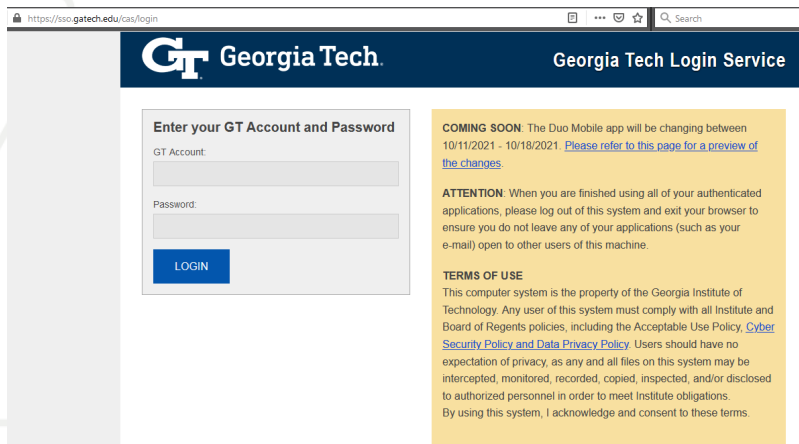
https://sso.gatech.edu/cas/login

Search

GT Georgia Tech.

Georgia Tech Login Service

Enter your GT Account and Password

GT Account:

Password:

LOGIN

COMING SOON: The Duo Mobile app will be changing between 10/11/2021 - 10/18/2021. Please refer to this page for a preview of the changes.

ATTENTION: When you are finished using all of your authenticated applications, please log out of this system and exit your browser to ensure you do not leave any of your applications (such as your e-mail) open to other users of this machine.

TERMS OF USE
This computer system is the property of the Georgia Institute of Technology. Any user of this system must comply with all Institute and Board of Regents policies, including the Acceptable Use Policy, Cyber Security Policy and Data Privacy Policy. Users should have no expectation of privacy, as any and all files on this system may be intercepted, monitored, recorded, copied, inspected, and/or disclosed to authorized personnel in order to meet Institute obligations.
By using this system, I acknowledge and consent to these terms.